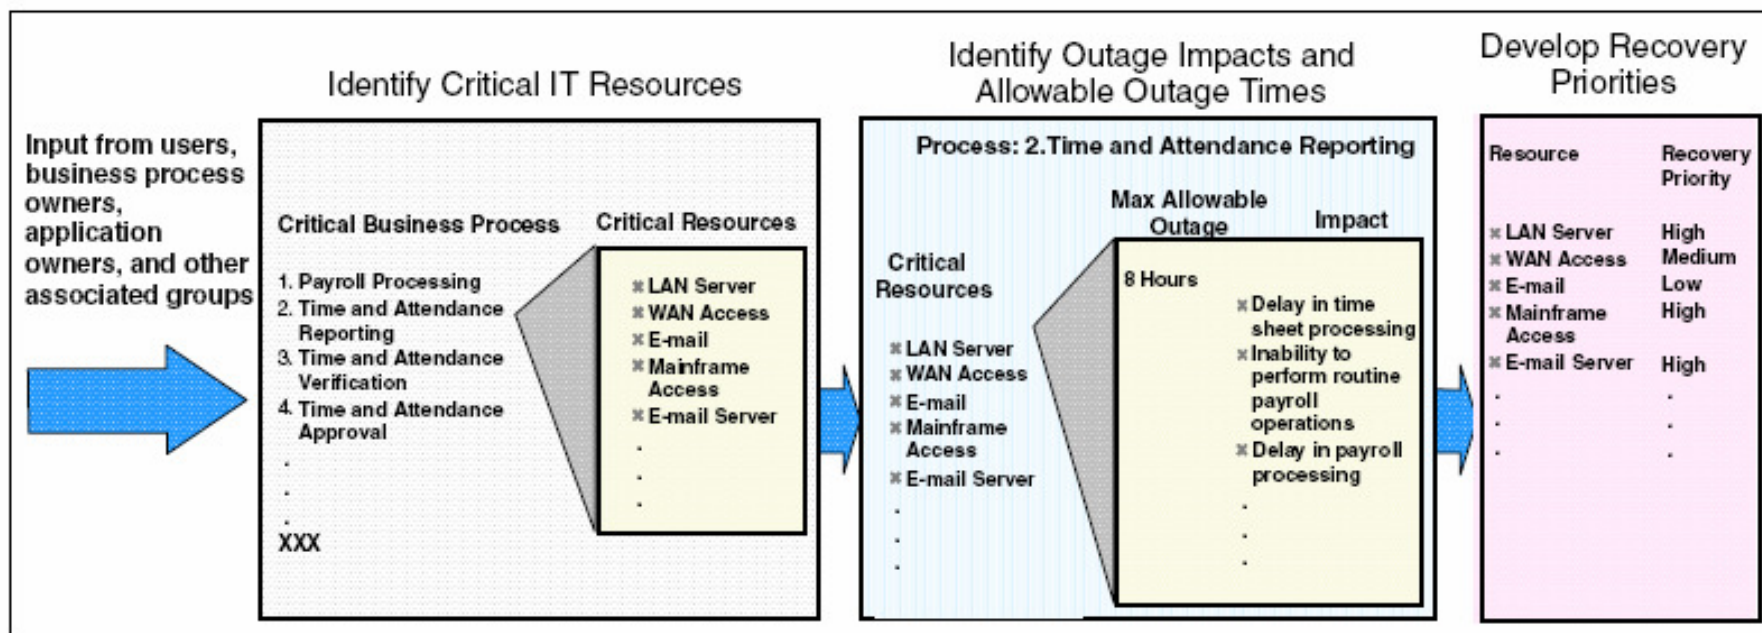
Input from users, business process owners, application owners, and other associated groups

Identify Critical IT Resources

Critical Business Process

1. Payroll Processing
2. Time and Attendance Reporting
3. Time and Attendance Verification
4. Time and Attendance Approval
.
.
.
XXX

Critical Resources

* LAN Server
* WAN Access
* E-mail
* Mainframe Access
* E-mail Server
.
.
.

Identify Outage Impacts and Allowable Outage Times

Process: 2.Time and Attendance Reporting

Critical Resources

* LAN Server
* WAN Access
* E-mail
* Mainframe Access
* E-mail Server
.
.
.

Max Allowable Outage

Impact

8 Hours

* Delay in time sheet processing
* Inability to perform routine payroll operations
* Delay in payroll processing
.
.
.

Develop Recovery Priorities

| Resource | Recovery Priority |
|---|---|
| * LAN Server | High |
| * WAN Access | Medium |
| * E-mail | Low |
| * Mainframe Access | High |
| * E-mail Server | High |
| . | . |
| . | . |
| . | . |